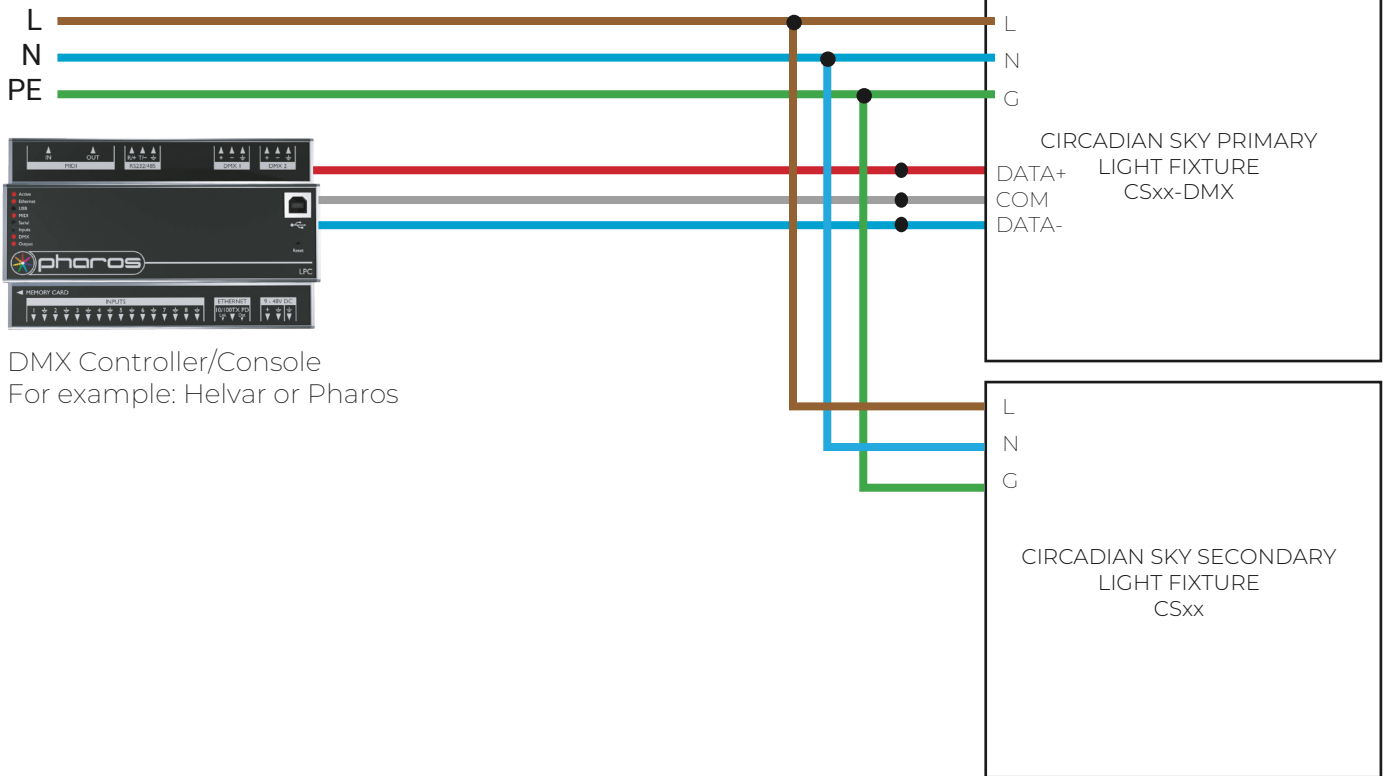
L
N
PE

IN OUT
MIDI
RS232/485
DMX 1
DMX 2

Active
Ethernet
USB
MIDI
Serial
Inputs
DMX
Outputs

pharos
Reset
LPC

MEMORY CARD
INPUTS
ETHERNET 10/100TX PD
9 - 48V DC

DMX Controller/Console
For example: Helvar or Pharos

L
N
G
CIRCADIAN SKY PRIMARY LIGHT FIXTURE CSxx-DMX
DATA+
COM
DATA-

L
N
G
CIRCADIAN SKY SECONDARY LIGHT FIXTURE CSxx